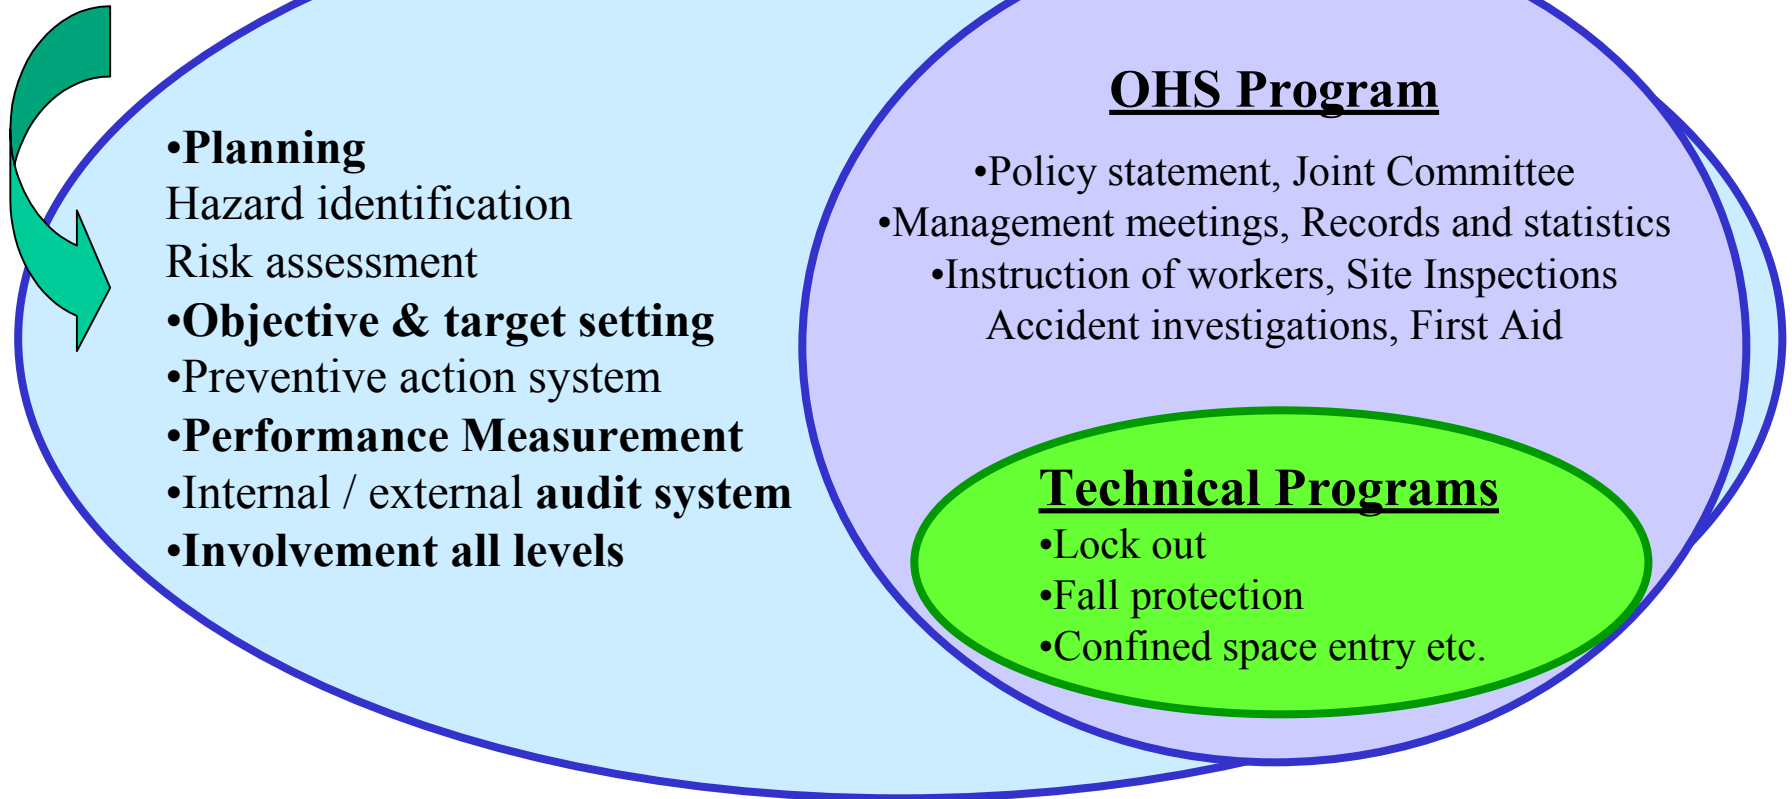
•Planning
Hazard identification
Risk assessment
•Objective & target setting
•Preventive action system
•Performance Measurement
•Internal / external audit system
•Involvement all levels

OHS Program

•Policy statement, Joint Committee
•Management meetings, Records and statistics
•Instruction of workers, Site Inspections
Accident investigations, First Aid

Technical Programs
•Lock out
•Fall protection
•Confined space entry etc.